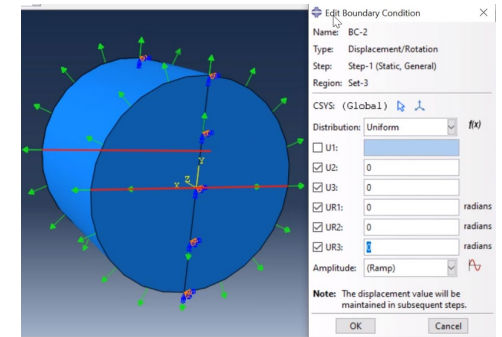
Edit Boundary Condition

Name: BC-2
Type: Displacement/Rotation
Step: Step-1 (Static, General)
Region: Set-3

CSYS: (Global)

Distribution: Uniform f(x)

U1:
U2: 0
U3: 0
UR1: 0 radians
UR2: 0 radians
UR3: 0 radians

Amplitude: (Ramp)

Note: The displacement value will be maintained in subsequent steps.

OK Cancel

Y
Z
X